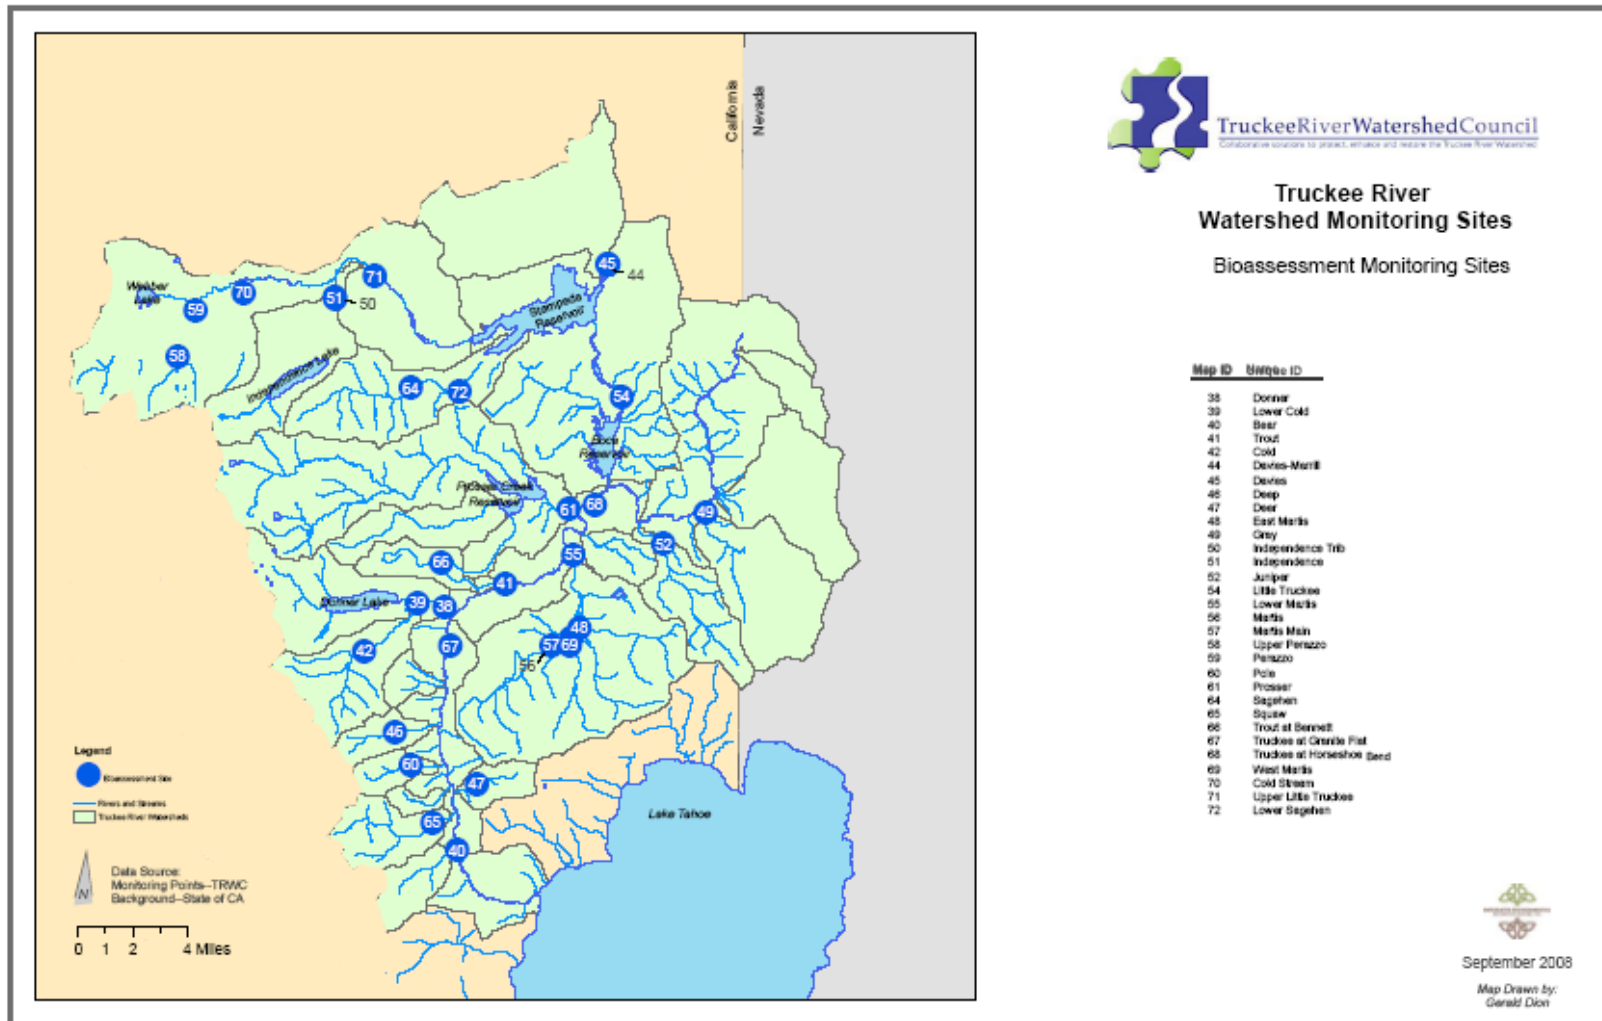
California
Nevada

Webber Lake
59
70
51
50
71
45
44
Stampede Reservoir
58
Independence Lake
64
72
54
Boca Reservoir
Prosser Creek Reservoir
61
68
49
52
55
66
41
Donner Lake
39
38
48
57
69
56
42
67
46
60
47
65
40
Lake Tahoe

Legend
Bioassessment Site
Rivers and Streams
Truckee River Watershed

Data Source:
Monitoring Points--TRWC
Background--State of CA

N

0 1 2 4 Miles

TruckeeRiverWatershedCouncil
Collaborative solutions to protect, enhance and restore the Truckee River Watershed

Truckee River
Watershed Monitoring Sites

Bioassessment Monitoring Sites

| Map ID | Unique ID |
|---|---|
| 38 | Donner |
| 39 | Lower Cold |
| 40 | Bear |
| 41 | Trout |
| 42 | Cold |
| 44 | Davies-Merrill |
| 45 | Davies |
| 46 | Deep |
| 47 | Deer |
| 48 | East Martis |
| 49 | Gray |
| 50 | Independence Trib |
| 51 | Independence |
| 52 | Juniper |
| 54 | Little Truckee |
| 55 | Lower Martis |
| 56 | Martis |
| 57 | Martis Main |
| 58 | Upper Perazzo |
| 59 | Perazzo |
| 60 | Pole |
| 61 | Prosser |
| 64 | Sagehen |
| 65 | Squaw |
| 66 | Trout at Bennett |
| 67 | Truckee at Granite Flat |
| 68 | Truckee at Horseshoe Bend |
| 69 | West Martis |
| 70 | Cold Stream |
| 71 | Upper Little Truckee |
| 72 | Lower Sagehen |

September 2008

Map Drawn by:
Gerald Dion